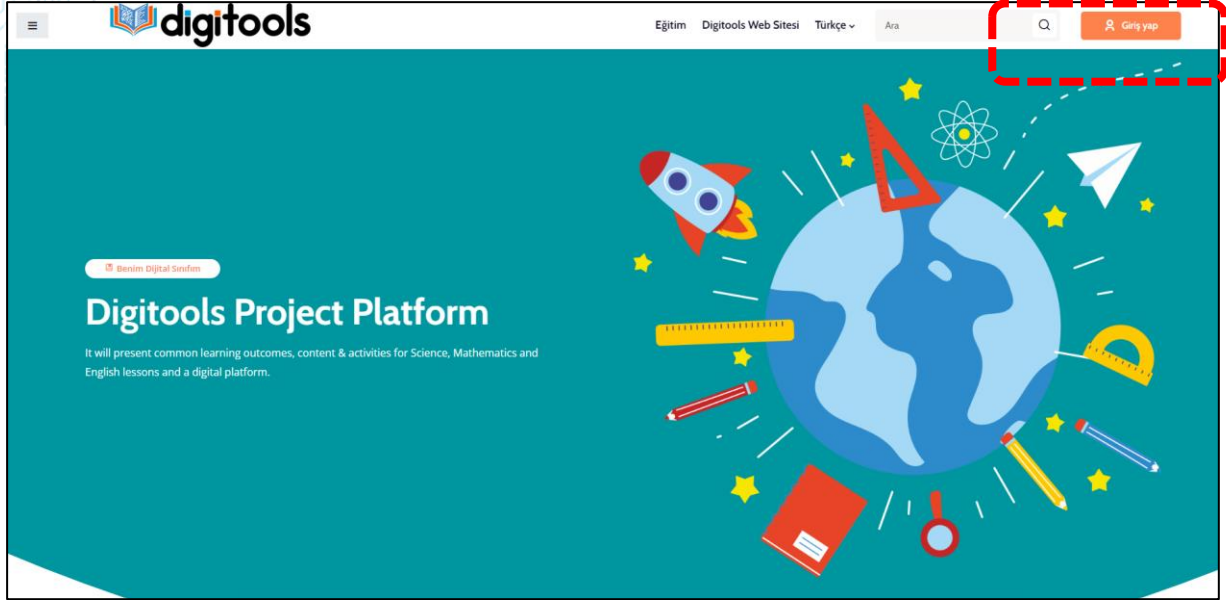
digitools

Eğitim Digitools Web Sitesi Türkçe

Ara

Giriş yap

Benim Dijital Sınıfım

Digitools Project Platform

It will present common learning outcomes, content & activities for Science, Mathematics and English lessons and a digital platform.